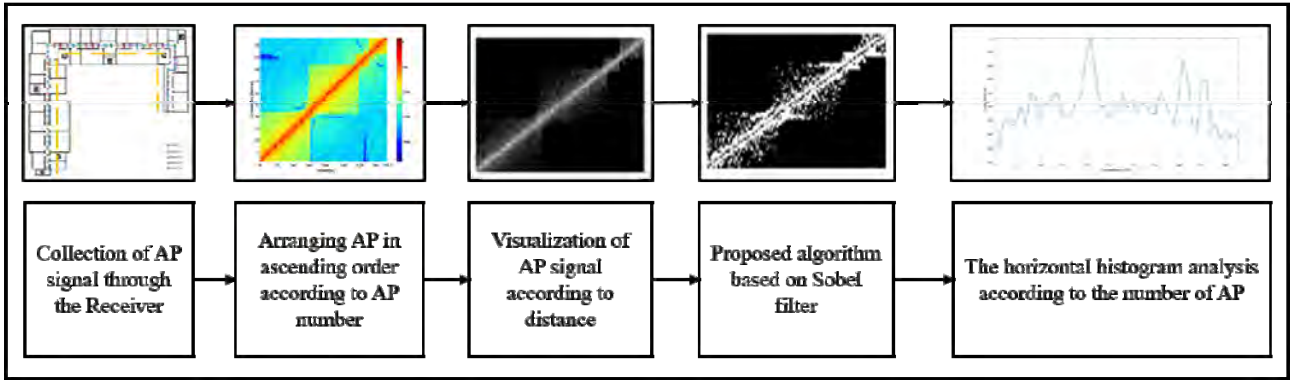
Collection of AP signal through the Receiver

Arranging AP in ascending order according to AP number

Visualization of AP signal according to distance

Proposed algorithm based on Sobel filter

The horizontal histogram analysis according to the number of AP